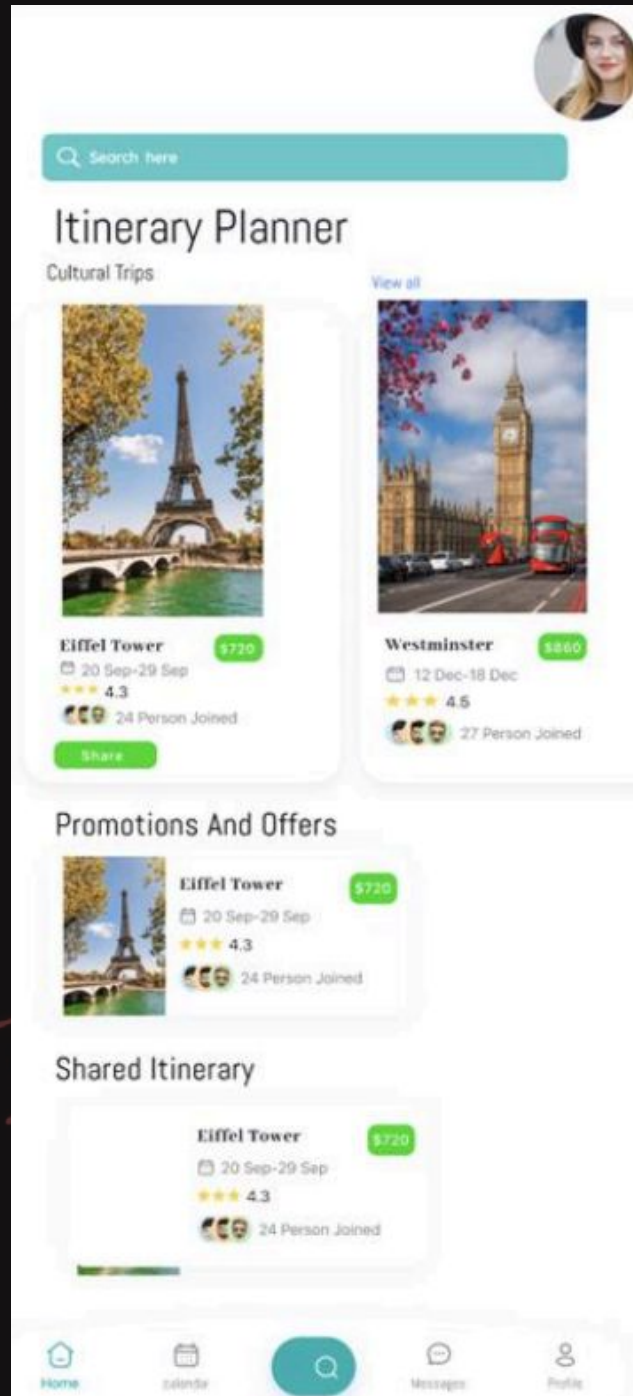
Search here

Itinerary Planner

Cultural Trips

View all

Eiffel Tower
$720
20 Sep-29 Sep
4.3
24 Person Joined
Share

Westminster
$860
12 Dec-18 Dec
4.5
27 Person Joined

Promotions And Offers

Eiffel Tower
$720
20 Sep-29 Sep
4.3
24 Person Joined

Shared Itinerary

Eiffel Tower
$720
20 Sep-29 Sep
4.3
24 Person Joined

Home
calendar
Messages
Profile